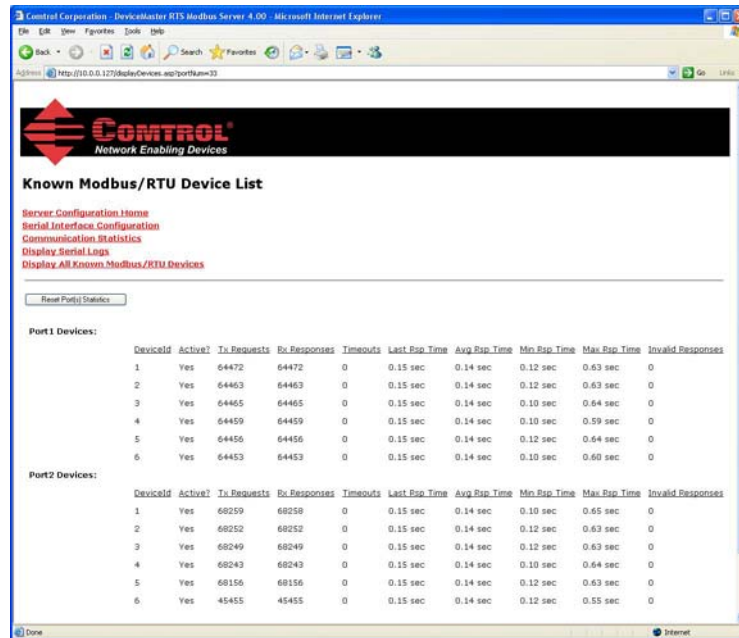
Comtrol Corporation - DeviceMaster RTS Modbus Server 4.00 - Microsoft Internet Explorer

File Edit View Favorites Tools Help

Back Search Favorites

Address http://10.0.0.127/displayDevices.asp?portNum=33

Go Links

COMTROL®
Network Enabling Devices

Known Modbus/RTU Device List

Server Configuration Home
Serial Interface Configuration
Communication Statistics
Display Serial Logs
Display All Known Modbus/RTU Devices

Reset Port(s) Statistics

Port1 Devices:

| DeviceId | Active? | Tx Requests | Rx Responses | Timeouts | Last Rsp Time | Avg Rsp Time | Min Rsp Time | Max Rsp Time | Invalid Responses |
|---|---|---|---|---|---|---|---|---|---|
| 1 | Yes | 64472 | 64472 | 0 | 0.15 sec | 0.14 sec | 0.12 sec | 0.63 sec | 0 |
| 2 | Yes | 64463 | 64463 | 0 | 0.15 sec | 0.14 sec | 0.12 sec | 0.63 sec | 0 |
| 3 | Yes | 64465 | 64465 | 0 | 0.15 sec | 0.14 sec | 0.10 sec | 0.64 sec | 0 |
| 4 | Yes | 64459 | 64459 | 0 | 0.15 sec | 0.14 sec | 0.10 sec | 0.59 sec | 0 |
| 5 | Yes | 64456 | 64456 | 0 | 0.15 sec | 0.14 sec | 0.12 sec | 0.64 sec | 0 |
| 6 | Yes | 64453 | 64453 | 0 | 0.15 sec | 0.14 sec | 0.10 sec | 0.60 sec | 0 |

Port2 Devices:

| DeviceId | Active? | Tx Requests | Rx Responses | Timeouts | Last Rsp Time | Avg Rsp Time | Min Rsp Time | Max Rsp Time | Invalid Responses |
|---|---|---|---|---|---|---|---|---|---|
| 1 | Yes | 68259 | 68258 | 0 | 0.15 sec | 0.14 sec | 0.10 sec | 0.65 sec | 0 |
| 2 | Yes | 68252 | 68252 | 0 | 0.15 sec | 0.14 sec | 0.12 sec | 0.63 sec | 0 |
| 3 | Yes | 68249 | 68249 | 0 | 0.15 sec | 0.14 sec | 0.12 sec | 0.63 sec | 0 |
| 4 | Yes | 68243 | 68243 | 0 | 0.15 sec | 0.14 sec | 0.10 sec | 0.64 sec | 0 |
| 5 | Yes | 68156 | 68156 | 0 | 0.15 sec | 0.14 sec | 0.12 sec | 0.63 sec | 0 |
| 6 | Yes | 45455 | 45455 | 0 | 0.15 sec | 0.14 sec | 0.12 sec | 0.55 sec | 0 |

Done
Internet